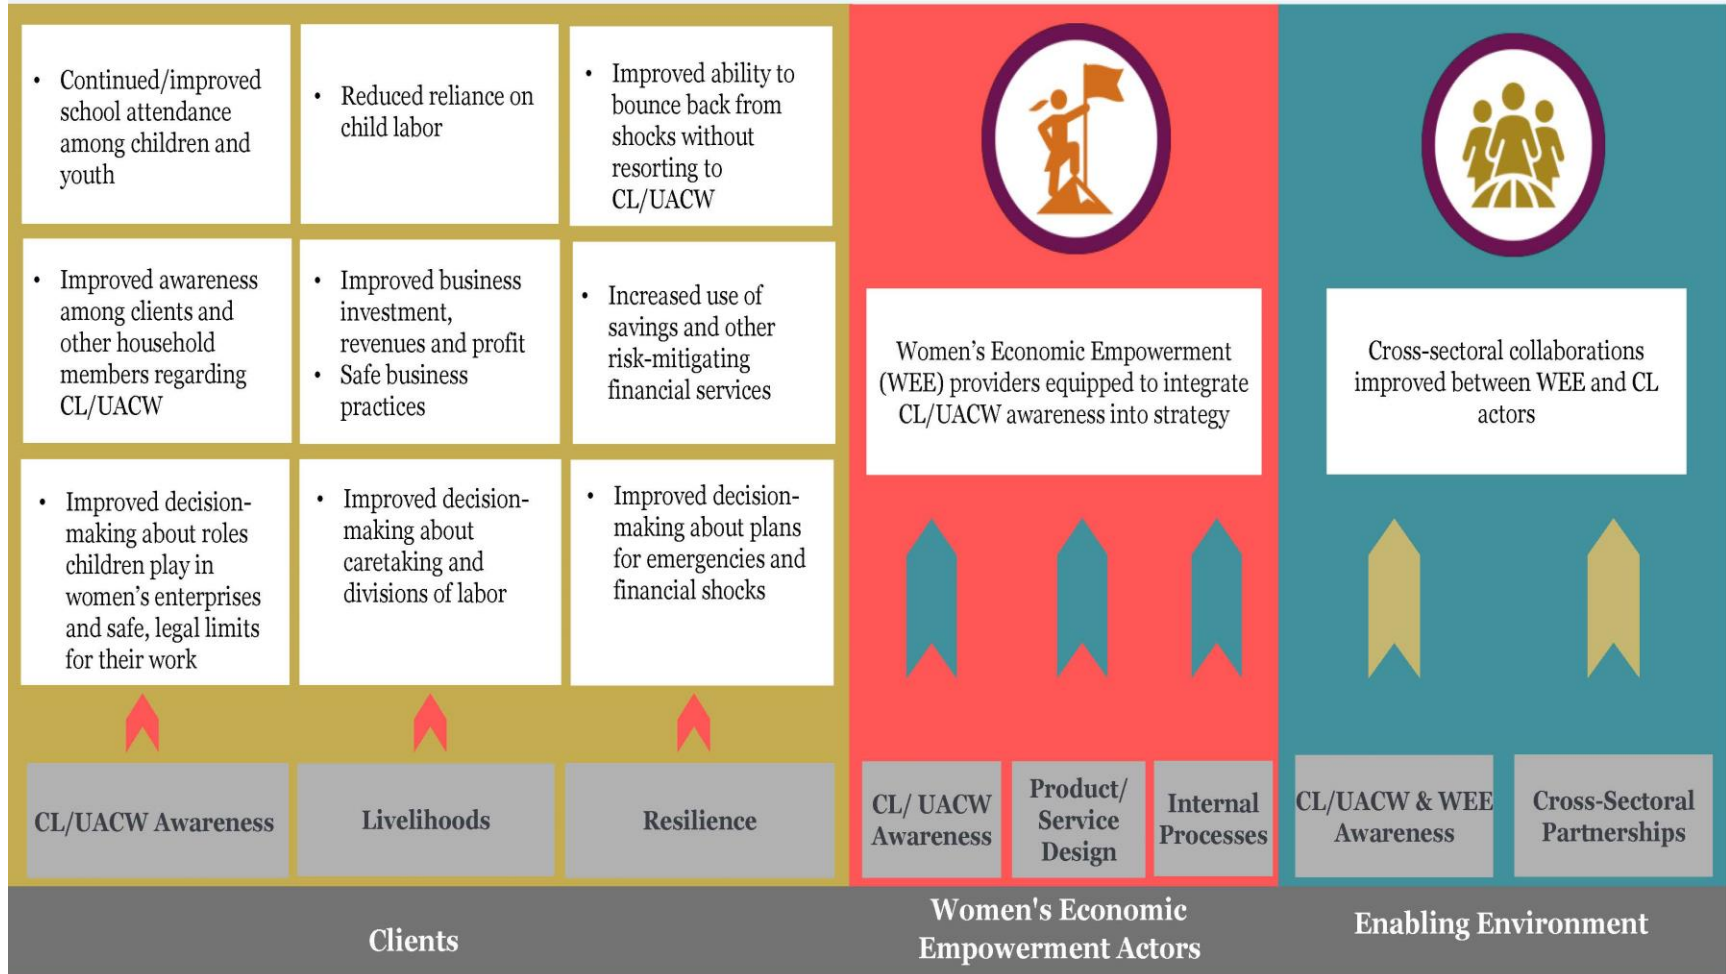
• Continued/improved school attendance among children and youth

• Reduced reliance on child labor

• Improved ability to bounce back from shocks without resorting to CL/UACW

• Improved awareness among clients and other household members regarding CL/UACW

• Improved business investment, revenues and profit
• Safe business practices

• Increased use of savings and other risk-mitigating financial services

• Improved decision-making about roles children play in women's enterprises and safe, legal limits for their work

• Improved decision-making about caretaking and divisions of labor

• Improved decision-making about plans for emergencies and financial shocks

CL/UACW Awareness

Livelihoods

Resilience

Clients

Women's Economic Empowerment (WEE) providers equipped to integrate CL/UACW awareness into strategy

CL/ UACW Awareness

Product/ Service Design

Internal Processes

Women's Economic Empowerment Actors

Cross-sectoral collaborations improved between WEE and CL actors

CL/UACW & WEE Awareness

Cross-Sectoral Partnerships

Enabling Environment